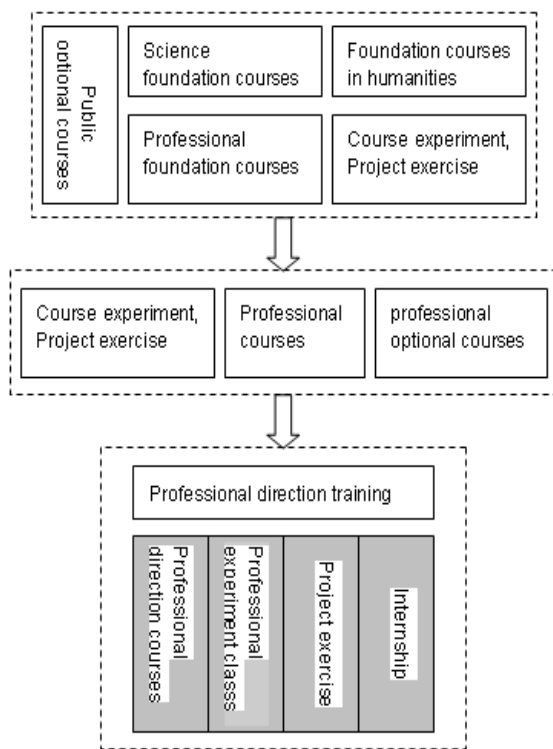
Public optional courses

Science foundation courses

Foundation courses in humanities

Professional foundation courses

Course experiment, Project exercise

Course experiment, Project exercise

Professional courses

professional optional courses

Professional direction training

Professional direction courses

Professional experiment classs

Project exercise

Internship